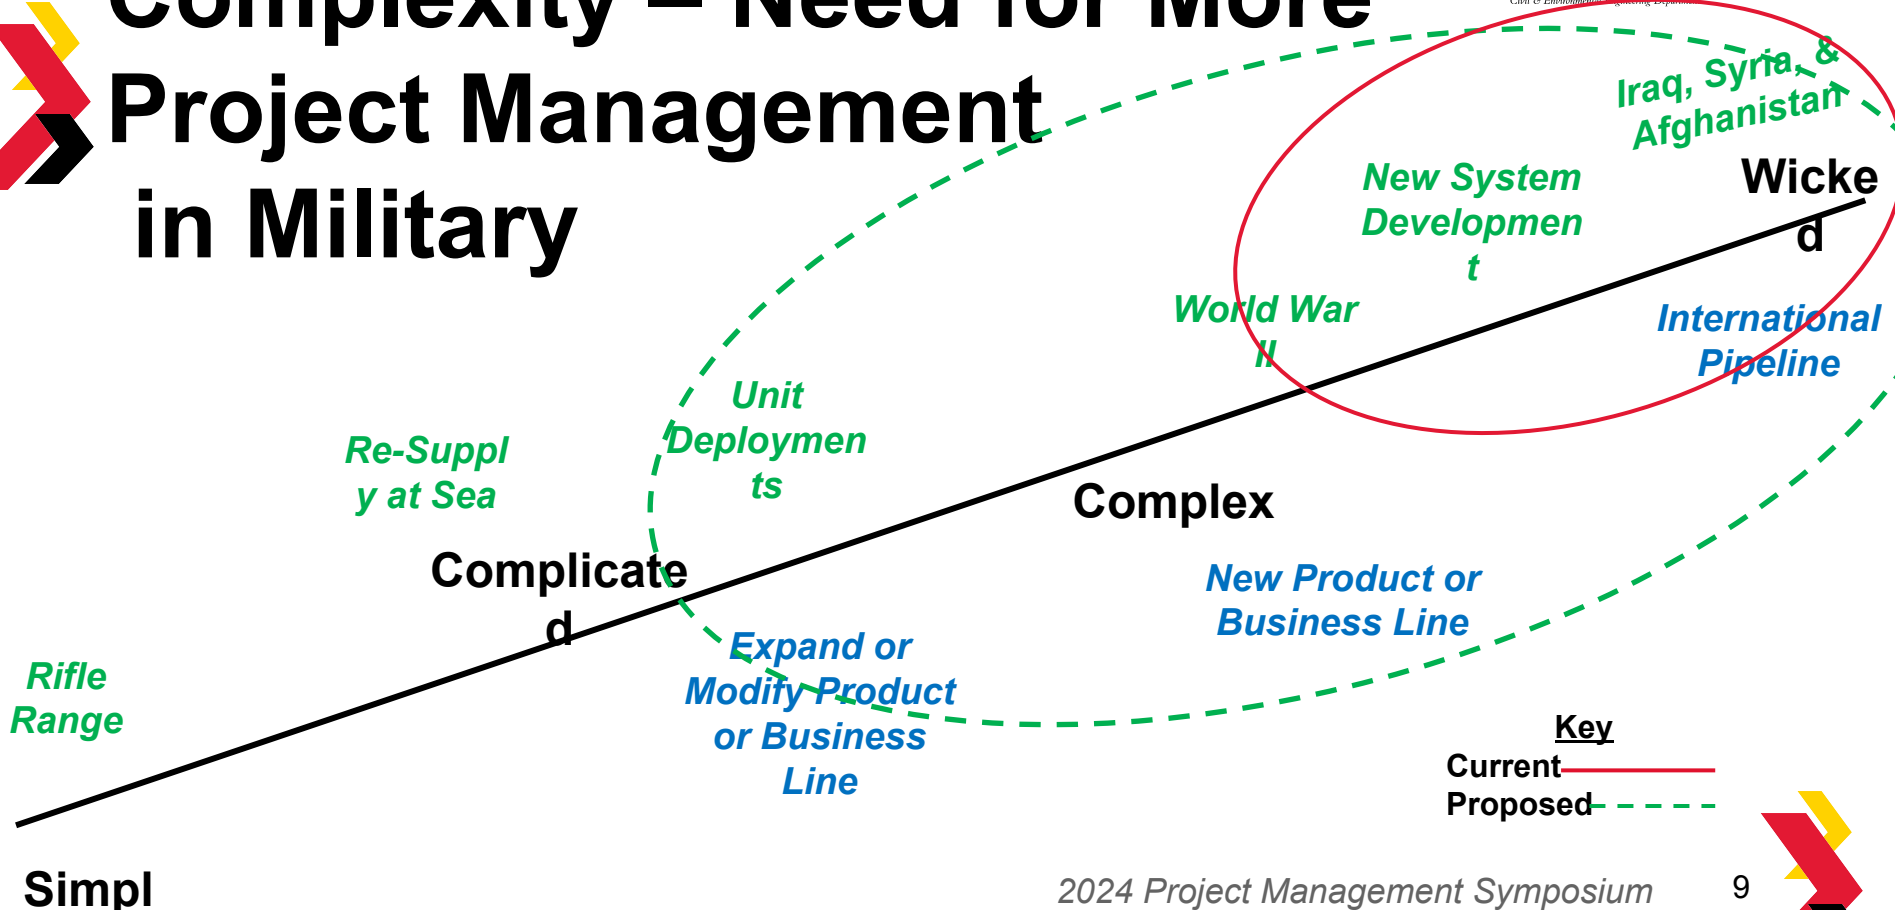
Complexity – Need for More Project Management in Military

Iraq, Syria, & Afghanistan

New System Developmen t

Wicke d

World War II

International Pipeline

Unit Deploymen ts

Re-Suppl y at Sea

Complex

Complicate d

New Product or Business Line

Expand or Modify Product or Business Line

Rifle Range

Key
Current
Proposed

Simpl

2024 Project Management Symposium

9